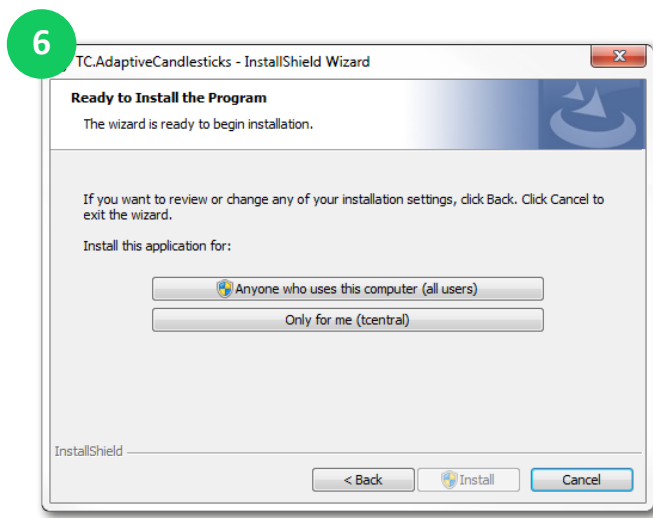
6

TC.AdaptiveCandlesticks - InstallShield Wizard

Ready to Install the Program

The wizard is ready to begin installation.

If you want to review or change any of your installation settings, click Back. Click Cancel to exit the wizard.

Install this application for:

Anyone who uses this computer (all users)

Only for me (tcentral)

InstallShield

< Back

Install

Cancel